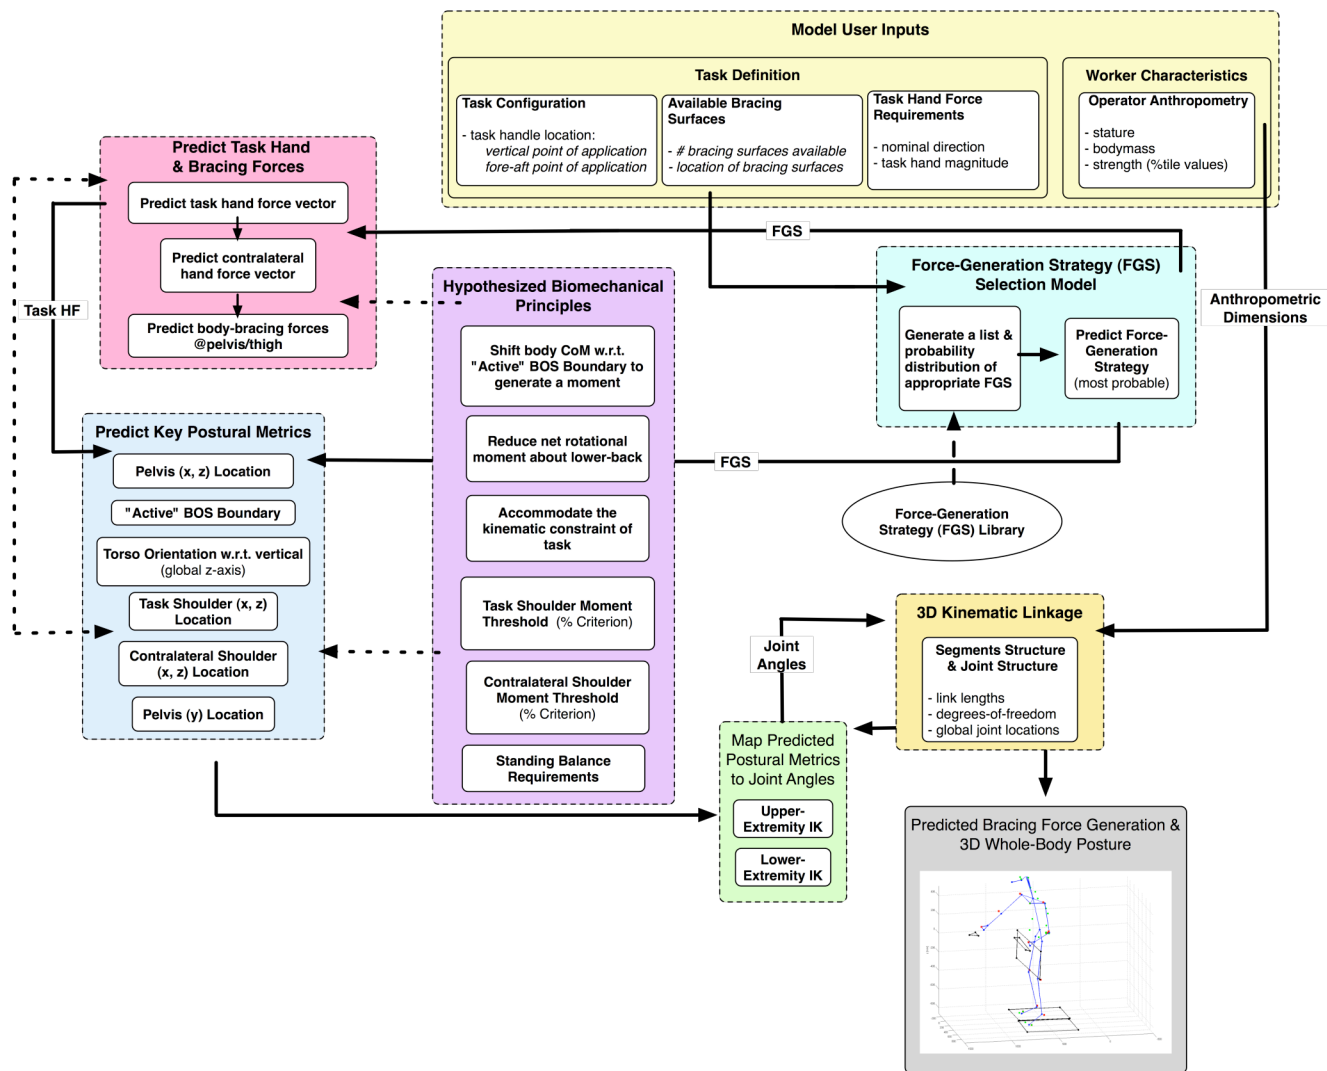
Model User Inputs

Task Definition

Task Configuration

- task handle location:
vertical point of application
fore-aft point of application

Available Bracing Surfaces

- # bracing surfaces available
- location of bracing surfaces

Task Hand Force Requirements

- nominal direction
- task hand magnitude

Worker Characteristics

Operator Anthropometry

- stature
- bodymass
- strength (%tile values)

Predict Task Hand & Bracing Forces

Predict task hand force vector

Predict contralateral hand force vector

Predict body-bracing forces @pelvis/thigh

Task HF

FGS

Hypothesized Biomechanical Principles

Shift body CoM w.r.t. "Active" BOS Boundary to generate a moment

Reduce net rotational moment about lower-back

Accommodate the kinematic constraint of task

Task Shoulder Moment Threshold (% Criterion)

Contralateral Shoulder Moment Threshold (% Criterion)

Standing Balance Requirements

Force-Generation Strategy (FGS) Selection Model

Generate a list & probability distribution of appropriate FGS

Predict Force-Generation Strategy (most probable)

Anthropometric Dimensions

Predict Key Postural Metrics

Pelvis (x, z) Location

"Active" BOS Boundary

Torso Orientation w.r.t. vertical (global z-axis)

Task Shoulder (x, z) Location

Contralateral Shoulder (x, z) Location

Pelvis (y) Location

FGS

Force-Generation Strategy (FGS) Library

Joint Angles

3D Kinematic Linkage

Segments Structure & Joint Structure

- link lengths
- degrees-of-freedom
- global joint locations

Map Predicted Postural Metrics to Joint Angles

Upper-Extremity IK

Lower-Extremity IK

Predicted Bracing Force Generation & 3D Whole-Body Posture